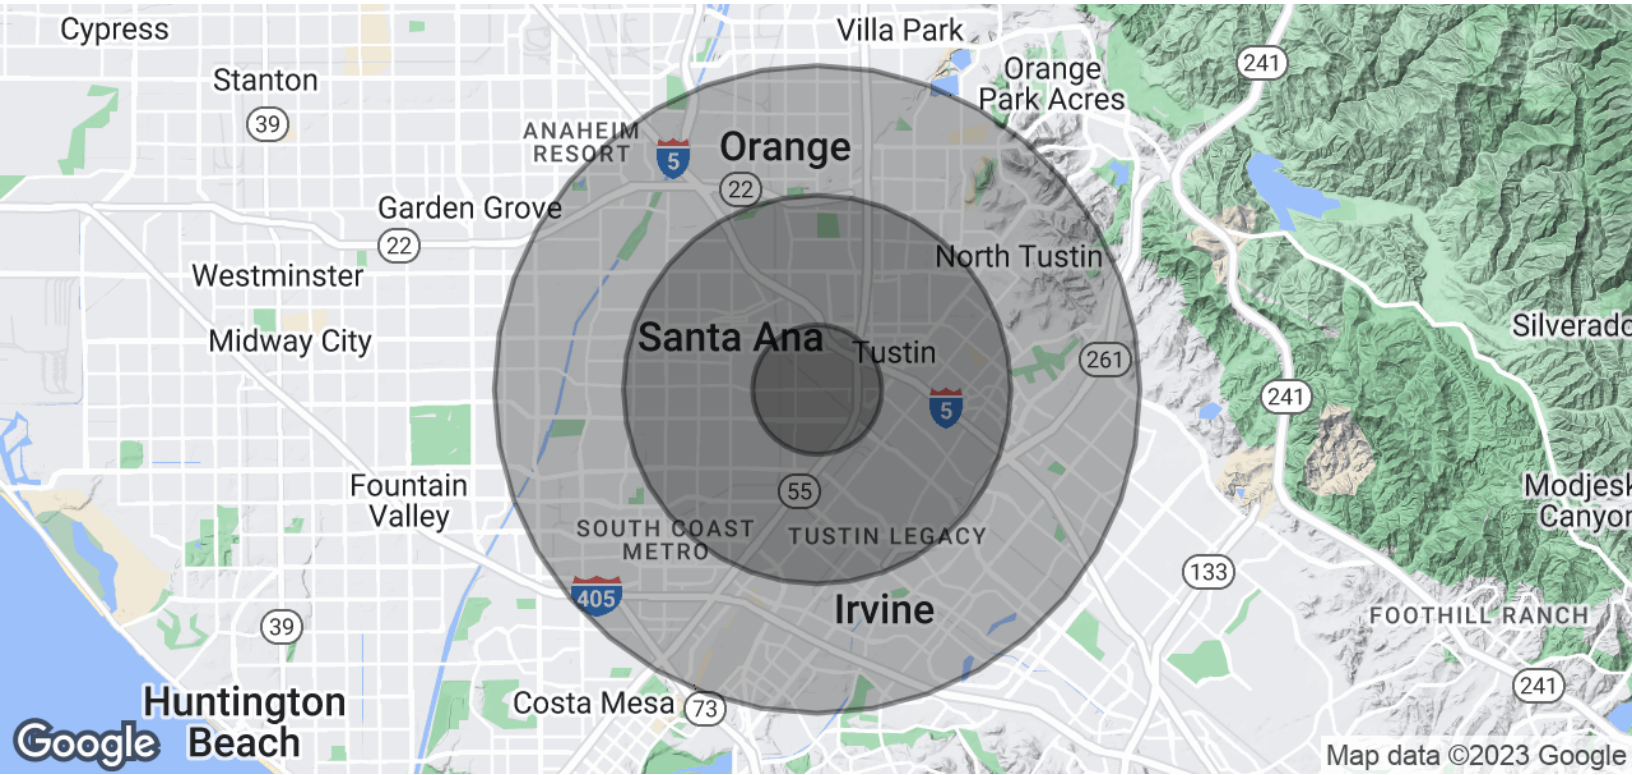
Cypress
Villa Park
Orange Park Acres
241
Stanton
39
ANAHEIM RESORT
5
Orange
22
Garden Grove
22
Westminster
North Tustin
Silverado
Midway City
Santa Ana
Tustin
261
241
5
Fountain Valley
55
Modjesk Canyon
SOUTH COAST METRO
TUSTIN LEGACY
133
405
Irvine
FOOTHILL RANCH
39
Huntington Beach
Costa Mesa
73
241
Google
Map data ©2023 Google